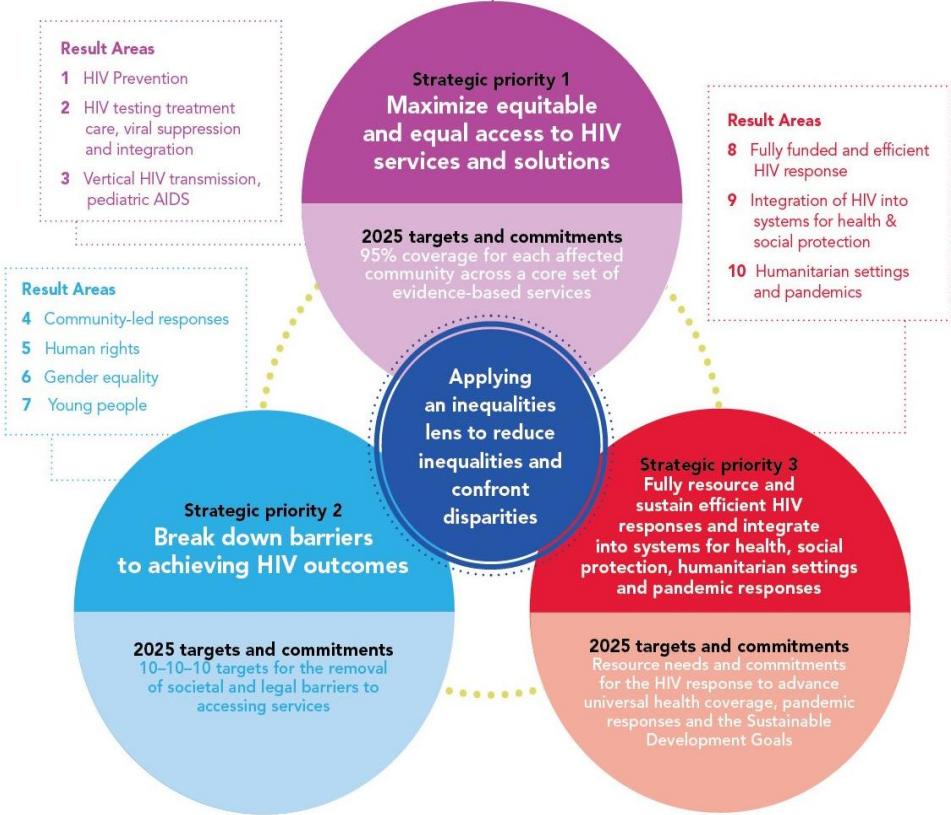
Result Areas
1 HIV Prevention
2 HIV testing treatment care, viral suppression and integration
3 Vertical HIV transmission, pediatric AIDS

Strategic priority 1
Maximize equitable and equal access to HIV services and solutions

2025 targets and commitments
95% coverage for each affected community across a core set of evidence-based services

Result Areas
8 Fully funded and efficient HIV response
9 Integration of HIV into systems for health & social protection
10 Humanitarian settings and pandemics

Result Areas
4 Community-led responses
5 Human rights
6 Gender equality
7 Young people

Applying an inequalities lens to reduce inequalities and confront disparities

Strategic priority 2
Break down barriers to achieving HIV outcomes

2025 targets and commitments
10–10–10 targets for the removal of societal and legal barriers to accessing services

Strategic priority 3
Fully resource and sustain efficient HIV responses and integrate into systems for health, social protection, humanitarian settings and pandemic responses

2025 targets and commitments
Resource needs and commitments for the HIV response to advance universal health coverage, pandemic responses and the Sustainable Development Goals